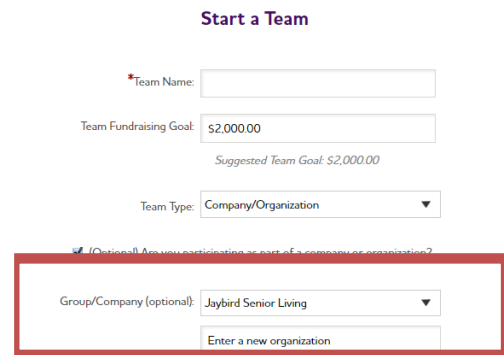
Start a Team

*Team Name:

Team Fundraising Goal: $2,000.00

Suggested Team Goal: $2,000.00

Team Type: Company/Organization

(Optional) Are you participating as part of a company or organization?

Group/Company (optional): Jaybird Senior Living

Enter a new organization